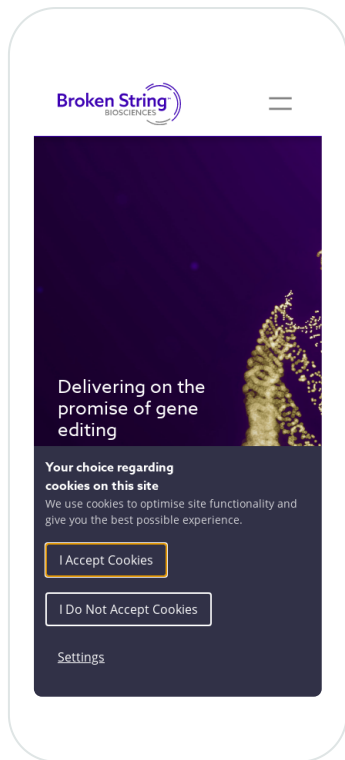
Broken String™
BIOSCIENCES

Delivering on the promise of gene editing

Your choice regarding cookies on this site

We use cookies to optimise site functionality and give you the best possible experience.

I Accept Cookies

I Do Not Accept Cookies

Settings